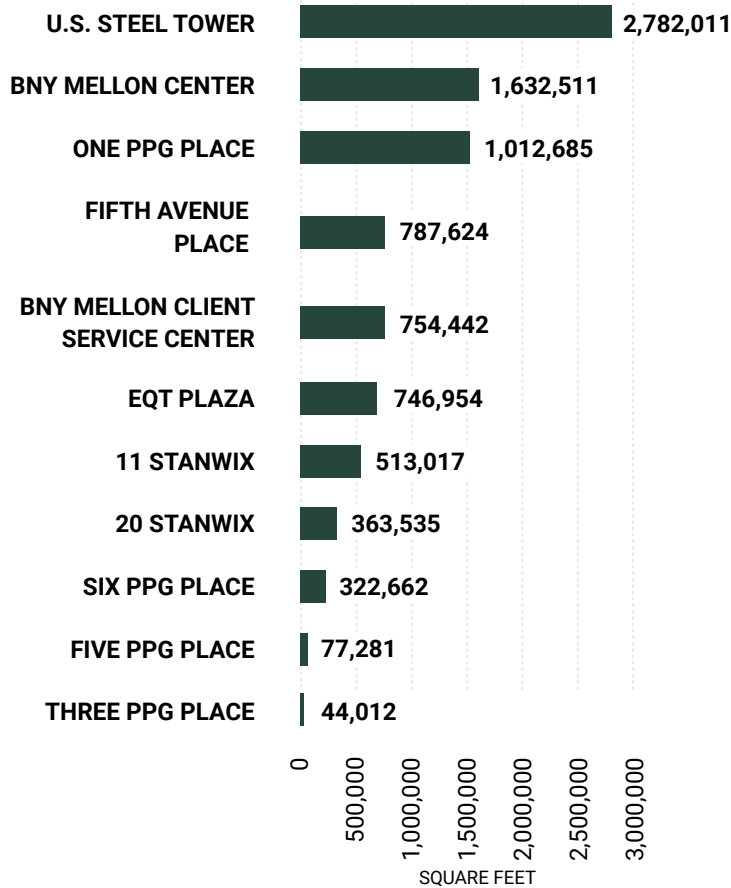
U.S. STEEL TOWER 2,782,011
BNY MELLON CENTER 1,632,511
ONE PPG PLACE 1,012,685
FIFTH AVENUE PLACE 787,624
BNY MELLON CLIENT SERVICE CENTER 754,442
EQT PLAZA 746,954
11 STANWIX 513,017
20 STANWIX 363,535
SIX PPG PLACE 322,662
FIVE PPG PLACE 77,281
THREE PPG PLACE 44,012

0
500,000
1,000,000
1,500,000
2,000,000
2,500,000
3,000,000
SQUARE FEET